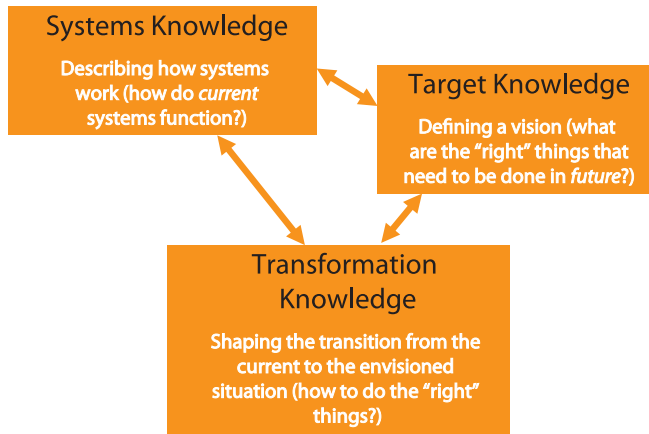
Systems Knowledge

Describing how systems work (how do *current* systems function?)

Target Knowledge

Defining a vision (what are the “right” things that need to be done in *future*?)

Transformation Knowledge

Shaping the transition from the current to the envisioned situation (how to do the “right” things?)